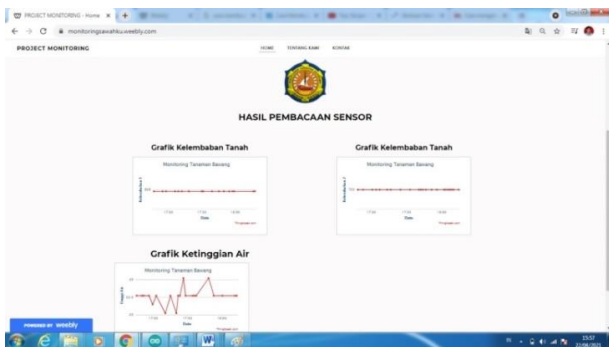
PROJECT MONITORING - Home ×

monitoringsawahku.weebly.com

PROJECT MONITORING

HOME TENTANG KAMI KONTAK

HASIL PEMBACAAN SENSOR

Grafik Kelembaban Tanah

Monitoring Tanaman Bawang

Date

Grafik Kelembaban Tanah

Monitoring Tanaman Bawang

Date

Grafik Ketinggian Air

Monitoring Tanaman Bawang

Date

POWERED BY weebly

13:57
22/06/2021